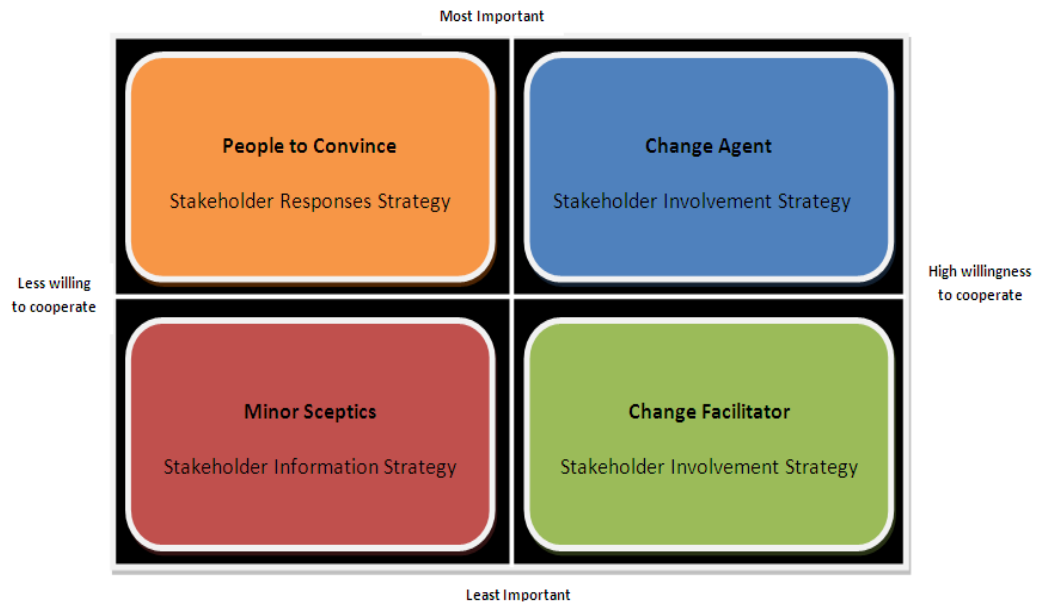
Most Important

Less willing to cooperate

High willingness to cooperate

**People to Convince**

Stakeholder Responses Strategy

**Change Agent**

Stakeholder Involvement Strategy

**Minor Sceptics**

Stakeholder Information Strategy

**Change Facilitator**

Stakeholder Involvement Strategy

Least Important